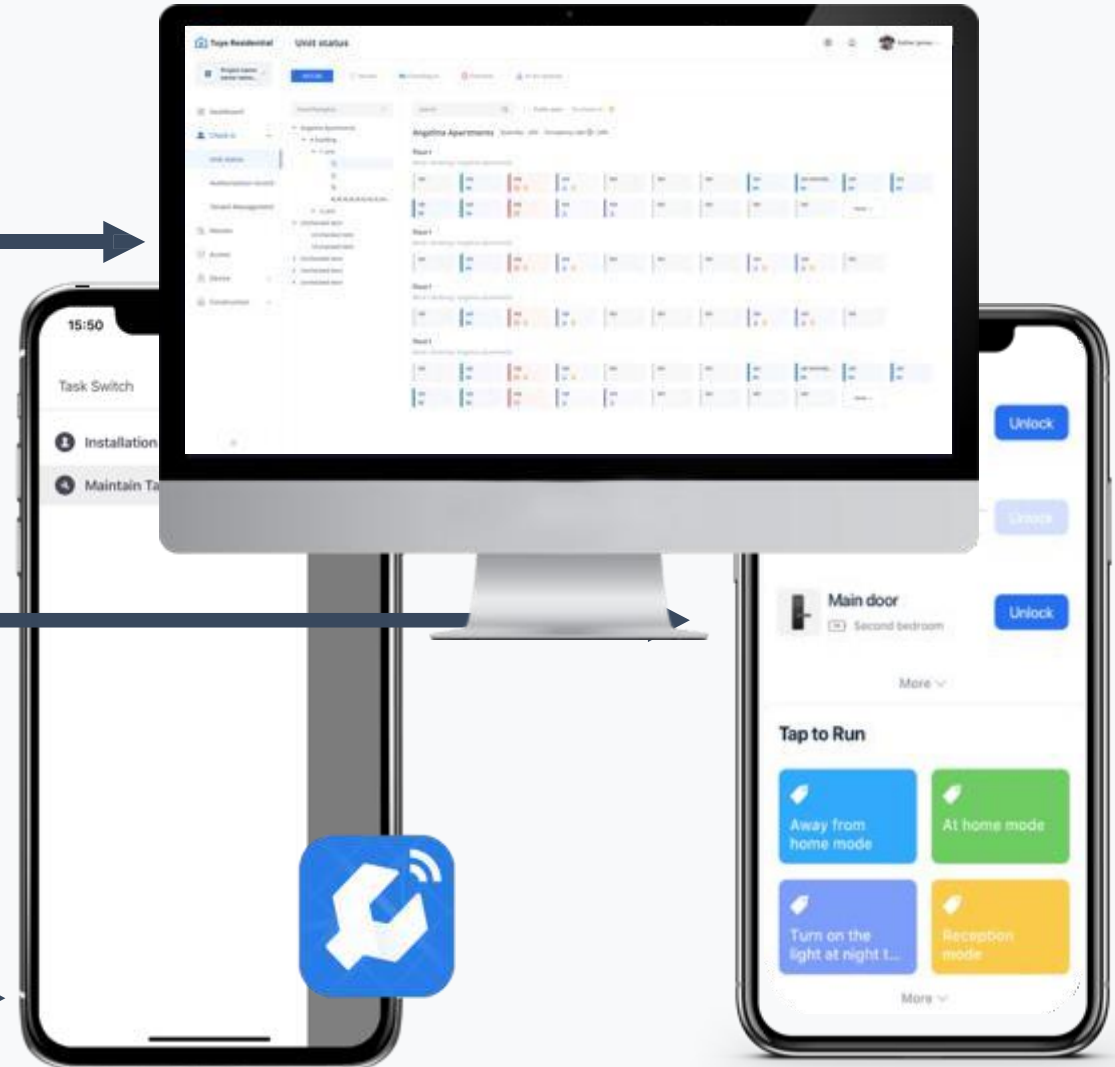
Tuya Residential
Unit status
Dashboard
Check-in
Unit status
Authorization record
Tenant Management
Angelina Apartments
Floor 1
Floor 1
Floor 1
Floor 1
15:50
Task Switch
Installation
Maintain Ta
Unlock
Unlock
Main door
Second bedroom
Unlock
More
Tap to Run
Away from home mode
At home mode
Turn on the light at night t...
Reception mode
More